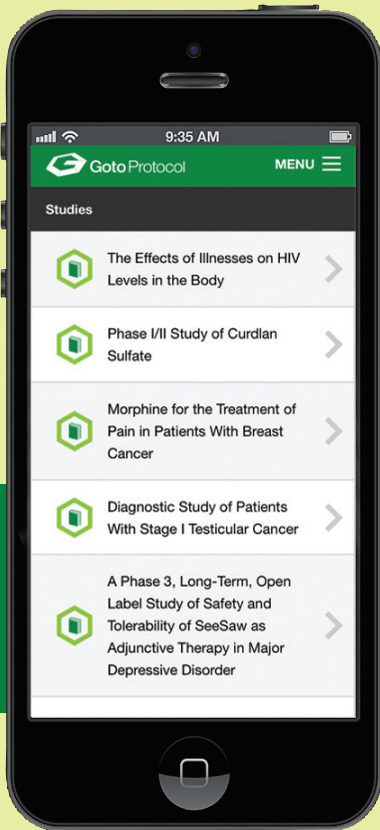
9:35 AM

Goto Protocol

MENU

Studies

The Effects of Illnesses on HIV Levels in the Body

Phase I/II Study of Curdlan Sulfate

Morphine for the Treatment of Pain in Patients With Breast Cancer

Diagnostic Study of Patients With Stage I Testicular Cancer

A Phase 3, Long-Term, Open Label Study of Safety and Tolerability of SeeSaw as Adjunctive Therapy in Major Depressive Disorder